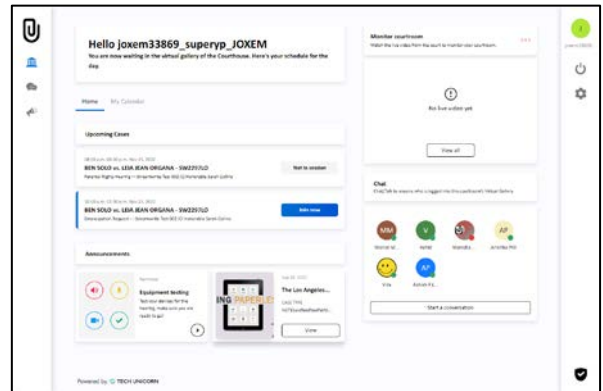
Hello joxem33869_superyp_JOXEM

You are now waiting in the virtual gallery of the Courthouse. Here's your schedule for the day

Home My Calendar

Upcoming Cases

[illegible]
BEN SOLO vs. LEIA JEAN ORGANA - SW2357LD
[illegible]
Not in session

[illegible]
BEN SOLO vs. LEIA JEAN ORGANA - SW2357LD
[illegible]
Join now

Announcements

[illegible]
Equipment testing
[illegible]

ING PAPERLE

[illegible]
The Los Angeles...
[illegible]
View

Powered by TECH UNICORN

Monitor courtroom
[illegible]

No live video yet

View all

Chat
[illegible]

MM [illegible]
V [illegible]
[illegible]
AP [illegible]
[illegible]
AP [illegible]

Start a conversation

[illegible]